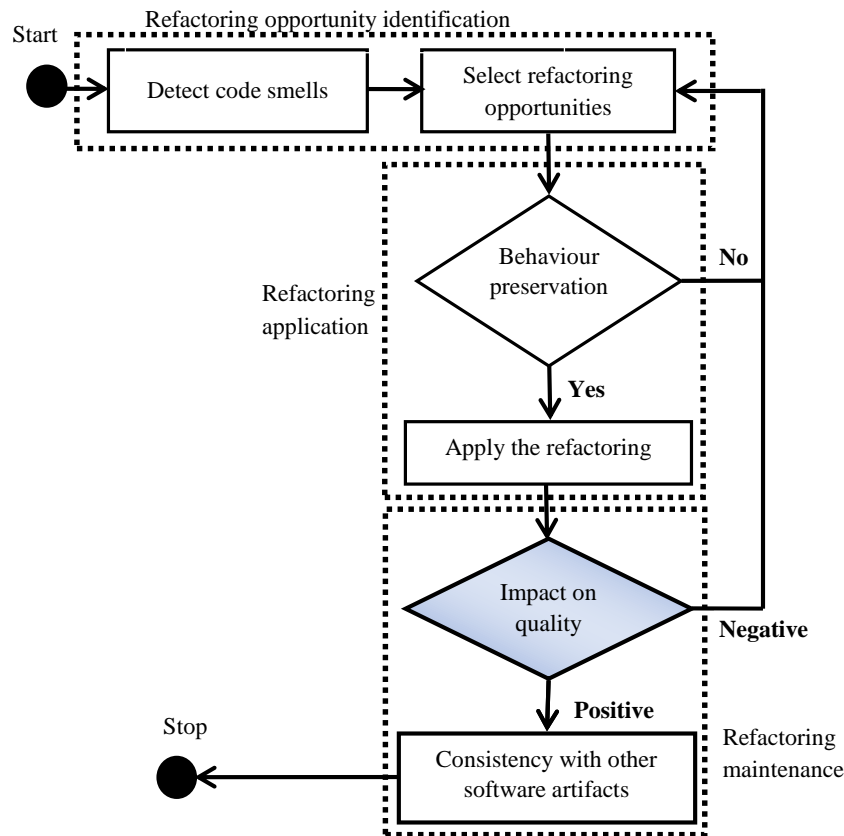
Refactoring opportunity identification

Start

Detect code smells

Select refactoring opportunities

Refactoring application

Behaviour preservation

No

Yes

Apply the refactoring

Impact on quality

Negative

Positive

Stop

Consistency with other software artifacts

Refactoring maintenance